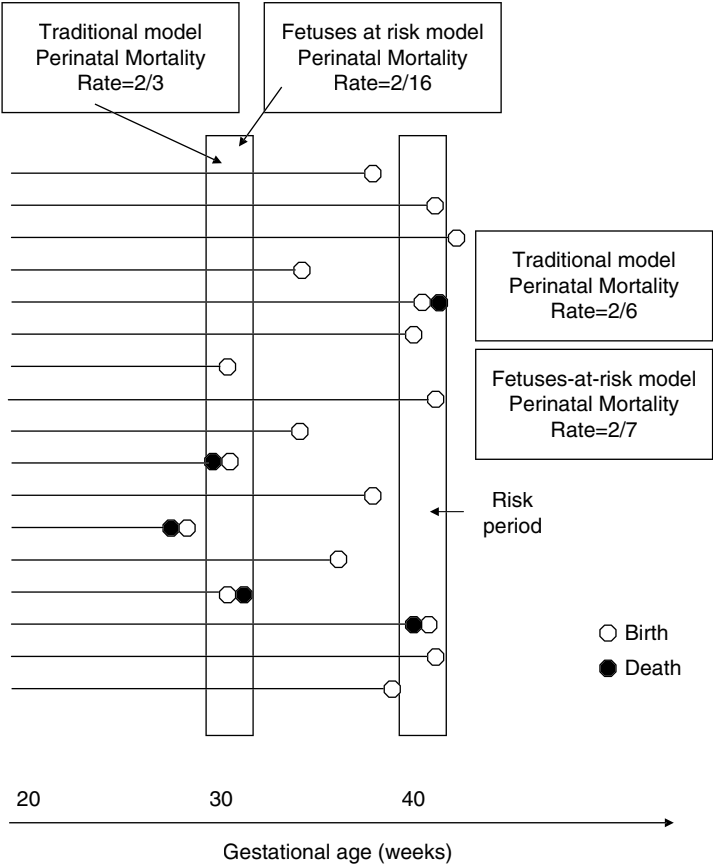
Traditional model
Perinatal Mortality
Rate=2/3

Fetuses at risk model
Perinatal Mortality
Rate=2/16

Traditional model
Perinatal Mortality
Rate=2/6

Fetuses-at-risk model
Perinatal Mortality
Rate=2/7

Risk
period

Birth

Death

20 30 40

Gestational age (weeks)